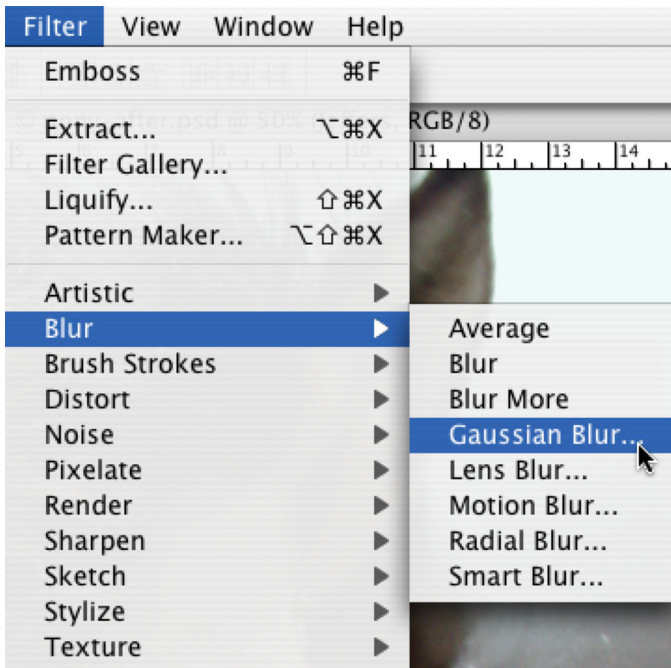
Filter View Window Help

Emboss ⌘F

Extract... ⌥⌘X
Filter Gallery...
Liquify... ⇧⌘X
Pattern Maker... ⌥⇧⌘X

Artistic
Blur
Brush Strokes
Distort
Noise
Pixelate
Render
Sharpen
Sketch
Stylize
Texture

RGB/8)

11 12 13 14

Average
Blur
Blur More
Gaussian Blur...
Lens Blur...
Motion Blur...
Radial Blur...
Smart Blur...